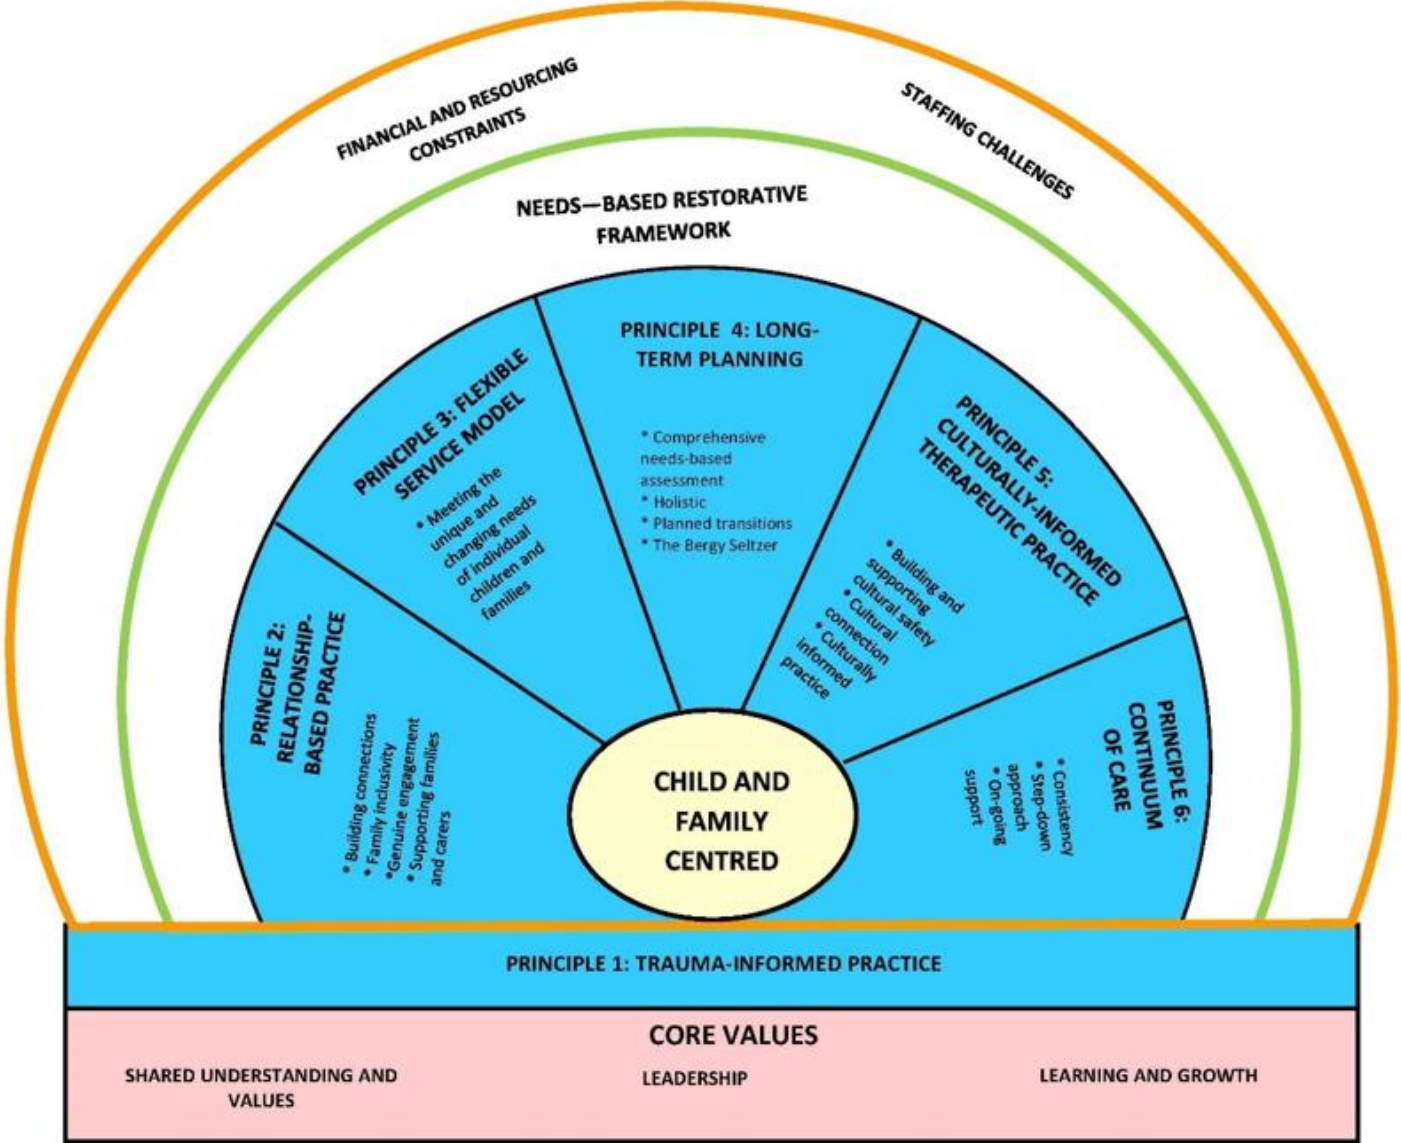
FINANCIAL AND RESOURCING CONSTRAINTS

STAFFING CHALLENGES

NEEDS—BASED RESTORATIVE FRAMEWORK

PRINCIPLE 2: RELATIONSHIP-BASED PRACTICE

* Building connections
* Family inclusivity
*Genuine engagement
* Supporting families and carers

PRINCIPLE 3: FLEXIBLE SERVICE MODEL

* Meeting the unique and changing needs of individual children and families

PRINCIPLE 4: LONG-TERM PLANNING

* Comprehensive needs-based assessment
* Holistic
* Planned transitions
* The Bergy Seltzer

PRINCIPLE 5: CULTURALLY-INFORMED THERAPEUTIC PRACTICE

* Building and supporting cultural safety
* Cultural connection
* Culturally informed practice

PRINCIPLE 6: CONTINUUM OF CARE

* Consistency
* Step-down approach
* On-going support

CHILD AND FAMILY CENTRED

PRINCIPLE 1: TRAUMA-INFORMED PRACTICE

CORE VALUES

SHARED UNDERSTANDING AND VALUES

LEADERSHIP

LEARNING AND GROWTH